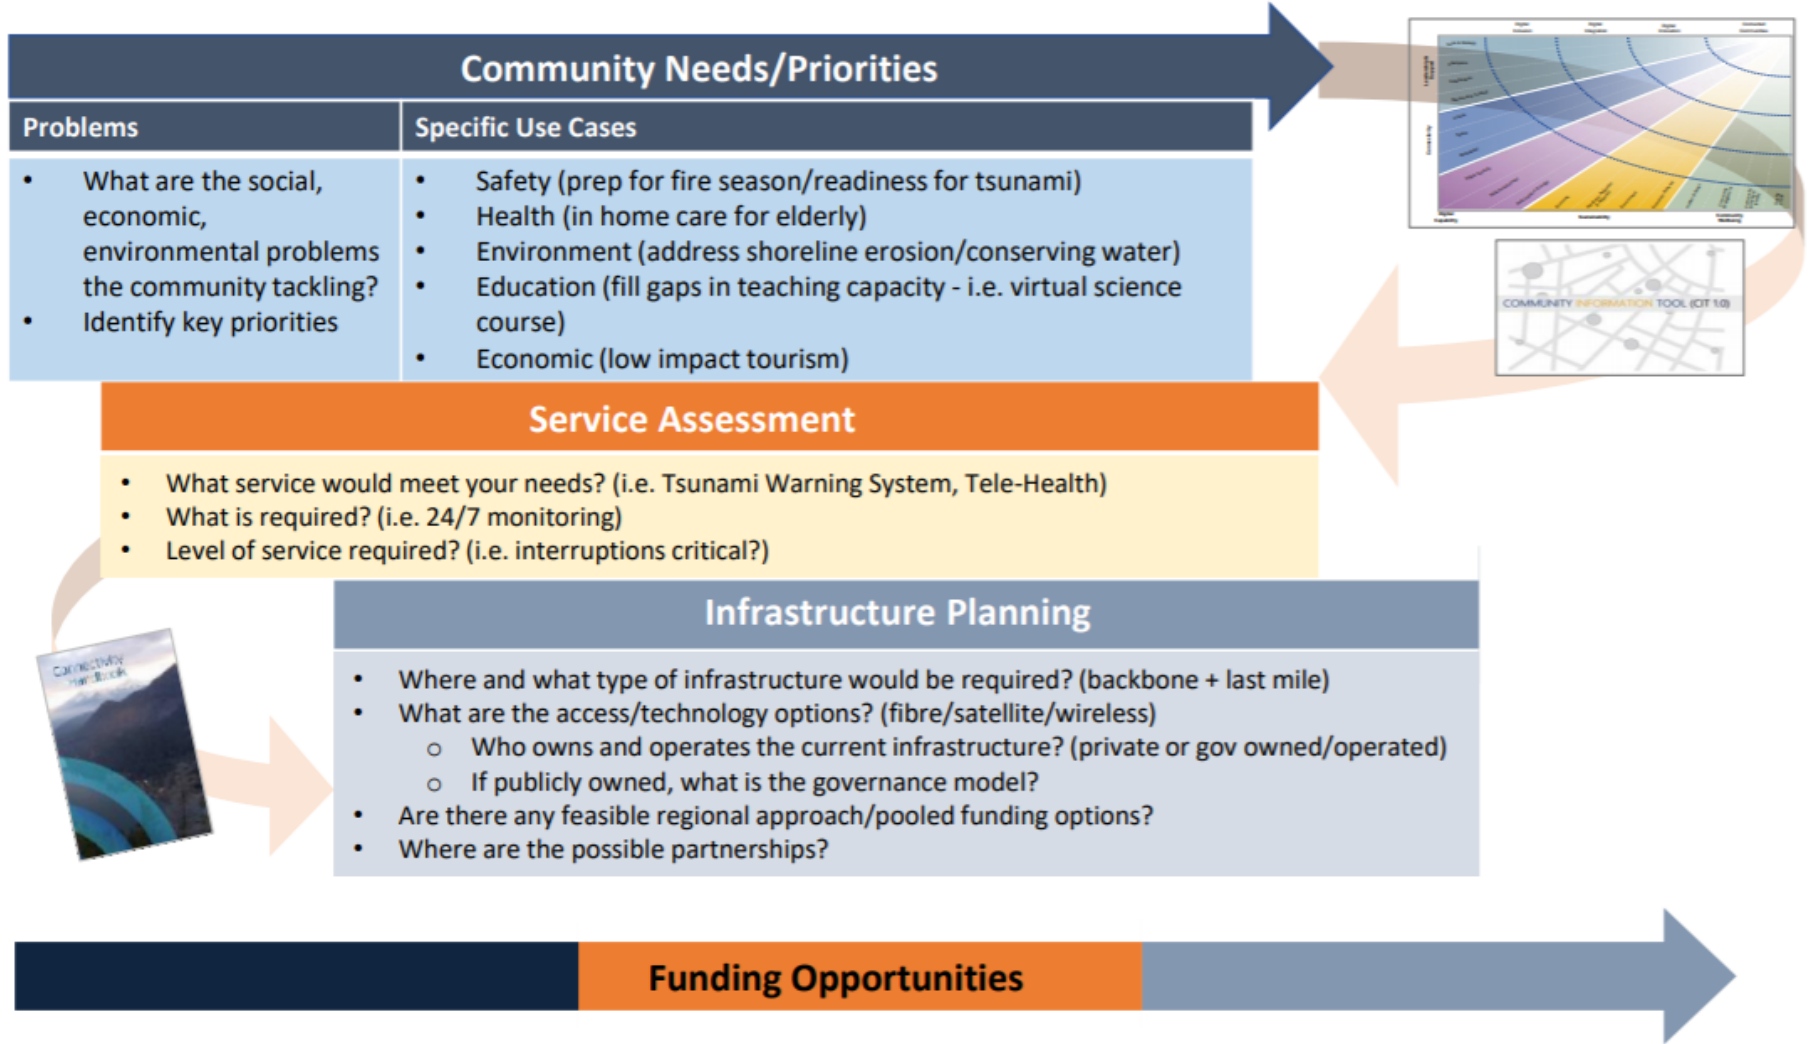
Community Needs/Priorities

| Problems | Specific Use Cases |
|---|---|
| • What are the social, economic, environmental problems the community tackling? • Identify key priorities | • Safety (prep for fire season/readiness for tsunami) • Health (in home care for elderly) • Environment (address shoreline erosion/conserving water) • Education (fill gaps in teaching capacity - i.e. virtual science course) • Economic (low impact tourism) |

COMMUNITY INFORMATION TOOL (CIT 1.0)

Service Assessment

• What service would meet your needs? (i.e. Tsunami Warning System, Tele-Health)
• What is required? (i.e. 24/7 monitoring)
• Level of service required? (i.e. interruptions critical?)

Infrastructure Planning

Connectivity Handbook

• Where and what type of infrastructure would be required? (backbone + last mile)
• What are the access/technology options? (fibre/satellite/wireless)
 o Who owns and operates the current infrastructure? (private or gov owned/operated)
 o If publicly owned, what is the governance model?
• Are there any feasible regional approach/pooled funding options?
• Where are the possible partnerships?

Funding Opportunities